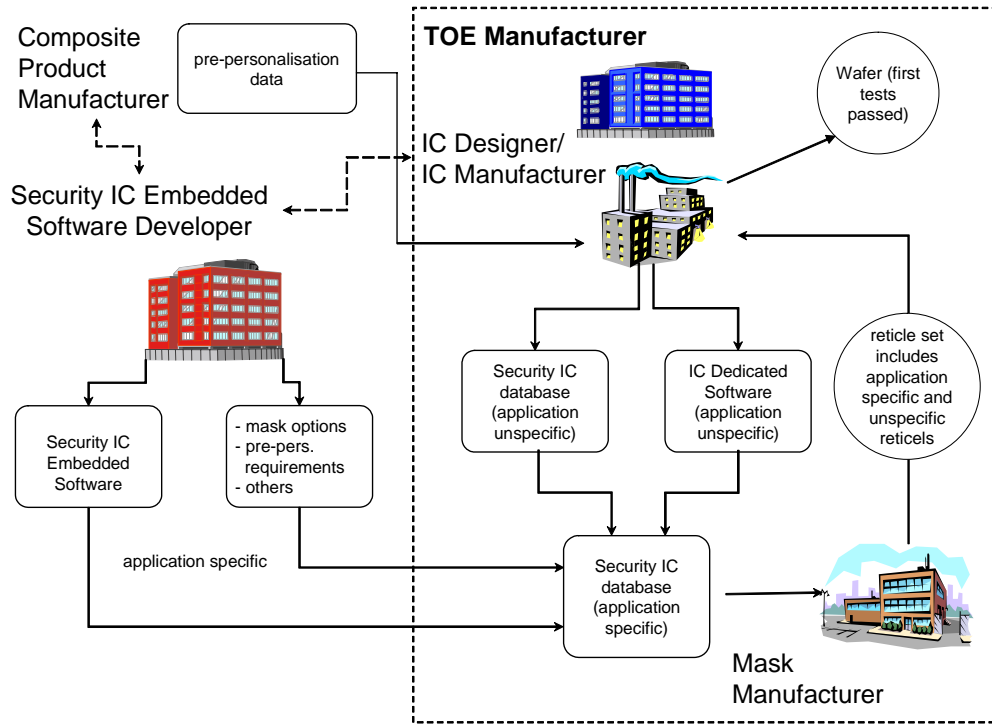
Composite Product Manufacturer

pre-personalisation data

TOE Manufacturer

Wafer (first tests passed)

IC Designer/ IC Manufacturer

Security IC Embedded Software Developer

Security IC database (application unspecific)

IC Dedicated Software (application unspecific)

reticle set includes application specific and unspecific reticels

Security IC Embedded Software

- mask options
- pre-pers. requirements
- others

application specific

Security IC database (application specific)

Mask Manufacturer